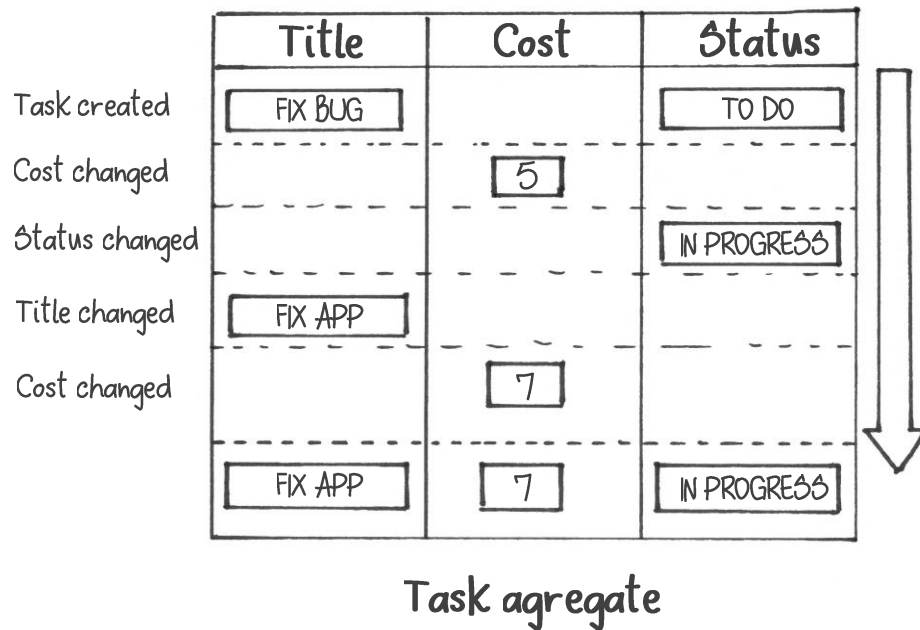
| | Title | Cost | Status |
|---|---|---|---|
| Task created | FIX BUG | | TO DO |
| Cost changed | | 5 | |
| Status changed | | | IN PROGRESS |
| Title changed | FIX APP | | |
| Cost changed | | 7 | |
| | FIX APP | 7 | IN PROGRESS |

Task agregate